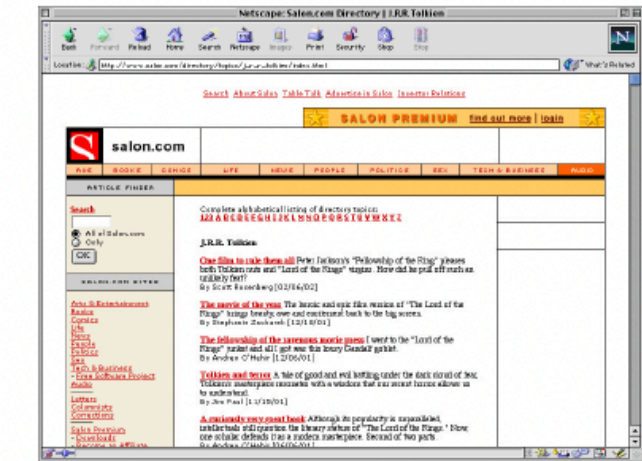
Netscape: Salon.com Directory | J.R.R. Tolkien

Back Forward Reload Home Search Netscape Images Print Security Shop Stop

Location: http://www.salon.com/directory/topics/j_r_r_tolkien/index.html

What's Related

Search About Salon Table Talk Advertise in Salon Investor Relations

SALON PREMIUM find out more | login

salon.com

A&E BOOKS COMICS LIFE NEWS PEOPLE POLITICS SEX TECH & BUSINESS AUDIO

ARTICLE FINDER

Search

All of Salon.com
Only

OK

SALON.COM SITES

Arts & Entertainment
Books
Comics
Life
News
People
Politics
Sex
Tech & Business
- Free Software Project
Audio

Letters
Columnists
Corrections

Salon Premium
- Downloads
- Become an Affiliate

Complete alphabetical listing of directory topics:
123 A B C D E F G H I J K L M N O P Q R S T U V W X Y Z

J.R.R. Tolkien

One film to rule them all Peter Jackson's "Fellowship of the Ring" pleases both Tolkien nuts and "Lord of the Rings" virgins. How did he pull off such an unlikely feat?
By Scott Rosenberg [02/06/02]

The movie of the year The heroic and epic film version of "The Lord of the Rings" brings beauty, awe and excitement back to the big screen.
By Stephanie Zacharek [12/18/01]

The fellowship of the ravenous movie mess I went to the "Lord of the Rings" junket and all I got was this lousy Gandalf goblet.
By Andrew O'Hehir [12/06/01]

Tolkien and terror A tale of good and evil battling under the dark cloud of fear, Tolkien's masterpiece resonates with a wisdom that our recent horror allows us to understand.
By Jim Paul [11/19/01]

A curiously very great book Although its popularity is unparalleled, intellectuals still question the literary stature of "The Lord of the Rings." Now one scholar defends it as a modern masterpiece. Second of two parts.
By Andrew O'Hehir [06/05/01]